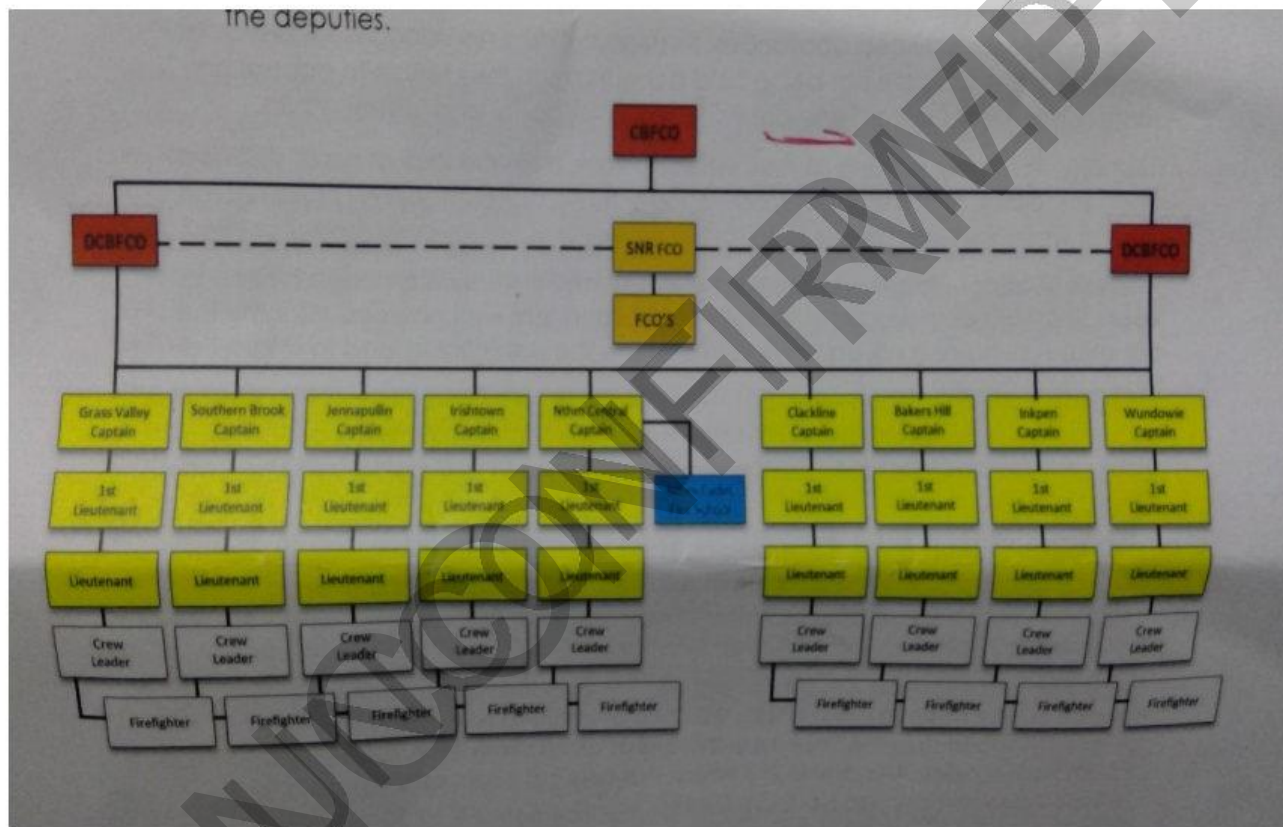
the deputies.

CBFCO

DCBFCO

SNR FCO

DCBFCO

FCO'S

Grass Valley Captain

Southern Brook Captain

Jennapullin Captain

Irishtown Captain

Nthn Central Captain

Clackline Captain

Bakers Hill Captain

Inkpen Captain

Wundowie Captain

1st Lieutenant

1st Lieutenant

1st Lieutenant

1st Lieutenant

1st Lieutenant

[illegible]

1st Lieutenant

1st Lieutenant

1st Lieutenant

1st Lieutenant

Lieutenant

Lieutenant

Lieutenant

Lieutenant

Lieutenant

Lieutenant

Lieutenant

Lieutenant

Lieutenant

Crew Leader

Crew Leader

Crew Leader

Crew Leader

Crew Leader

Crew Leader

Crew Leader

Crew Leader

Crew Leader

Firefighter

Firefighter

Firefighter

Firefighter

Firefighter

Firefighter

Firefighter

Firefighter

Firefighter

UNCONFIRMED